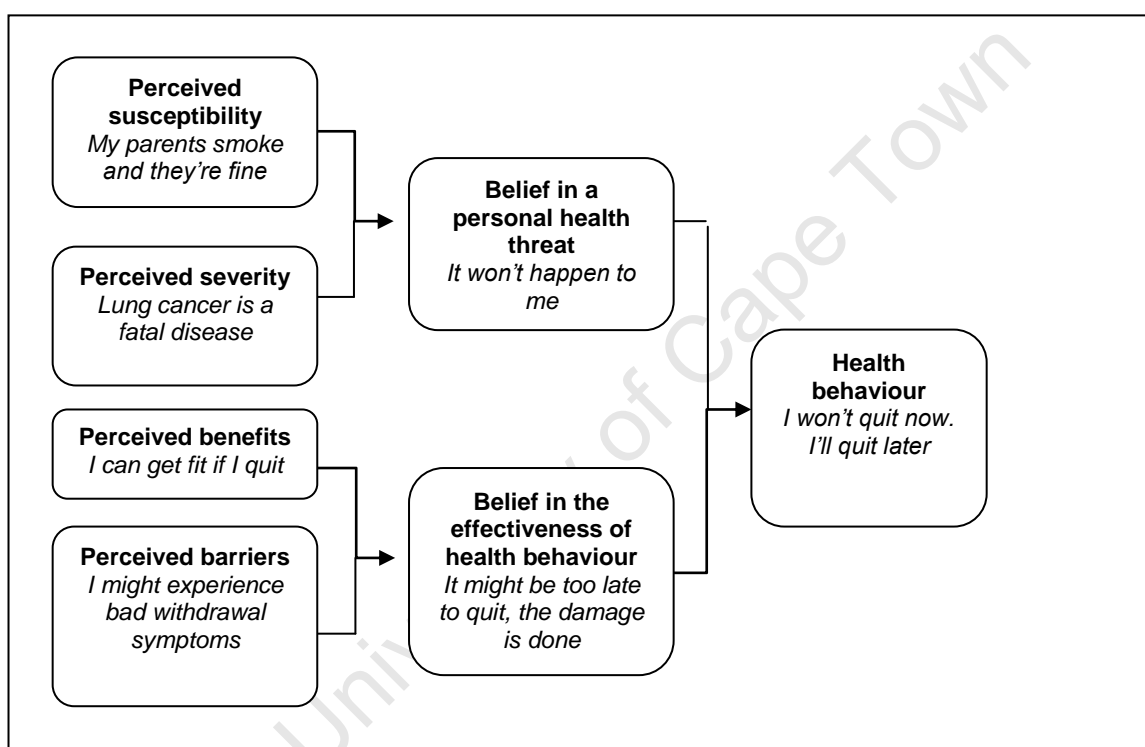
**Perceived susceptibility**
*My parents smoke and they're fine*

**Perceived severity**
*Lung cancer is a fatal disease*

**Belief in a personal health threat**
*It won't happen to me*

**Perceived benefits**
*I can get fit if I quit*

**Perceived barriers**
*I might experience bad withdrawal symptoms*

**Belief in the effectiveness of health behaviour**
*It might be too late to quit, the damage is done*

**Health behaviour**
*I won't quit now. I'll quit later*

University of Cape Town